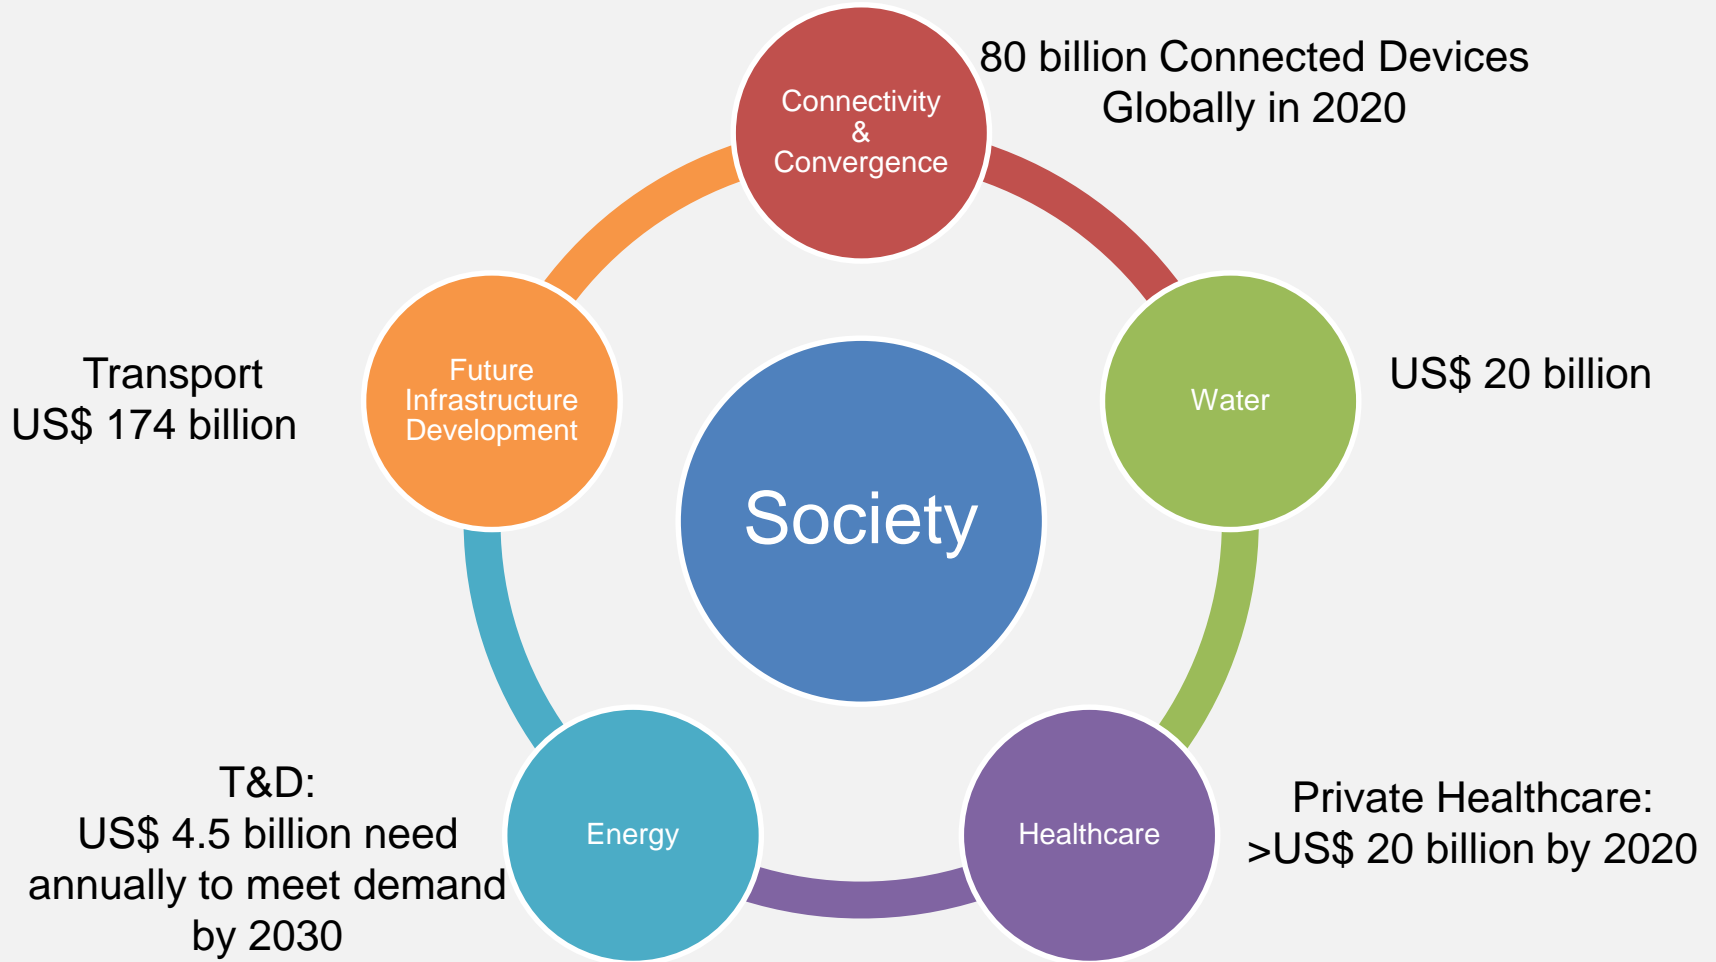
Connectivity & Convergence

80 billion Connected Devices Globally in 2020

Transport US$ 174 billion

Future Infrastructure Development

Society

Water

US$ 20 billion

T&D: US$ 4.5 billion need annually to meet demand by 2030

Energy

Healthcare

Private Healthcare: >US$ 20 billion by 2020